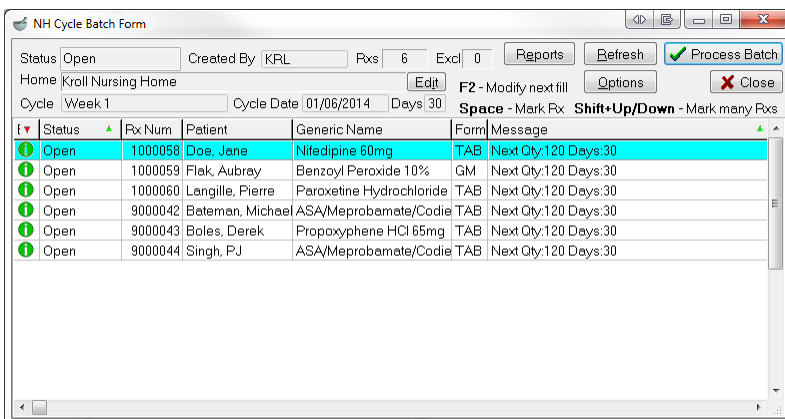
NH Cycle Batch Form

Status Open Created By KRL Rxs 6 Excl 0 Reports Refresh Process Batch

Home Kroll Nursing Home Edit F2 - Modify next fill Options Close

Cycle Week 1 Cycle Date 01/06/2014 Days 30 Space - Mark Rx Shift+Up/Down - Mark many Rxs

| | Status | Rx Num | Patient | Generic Name | Form | Message |
|---|---|---|---|---|---|---|
| | Open | 1000058 | Doe, Jane | Nifedipine 60mg | TAB | Next Qty:120 Days:30 |
| | Open | 1000059 | Flak, Aubray | Benzoyl Peroxide 10% | GM | Next Qty:120 Days:30 |
| | Open | 1000060 | Langille, Pierre | Paroxetine Hydrochloride | TAB | Next Qty:120 Days:30 |
| | Open | 9000042 | Bateman, Michael | ASA/Meprobamate/Codie | TAB | Next Qty:120 Days:30 |
| | Open | 9000043 | Boles, Derek | Propoxyphene HCl 65mg | TAB | Next Qty:120 Days:30 |
| | Open | 9000044 | Singh, PJ | ASA/Meprobamate/Codie | TAB | Next Qty:120 Days:30 |